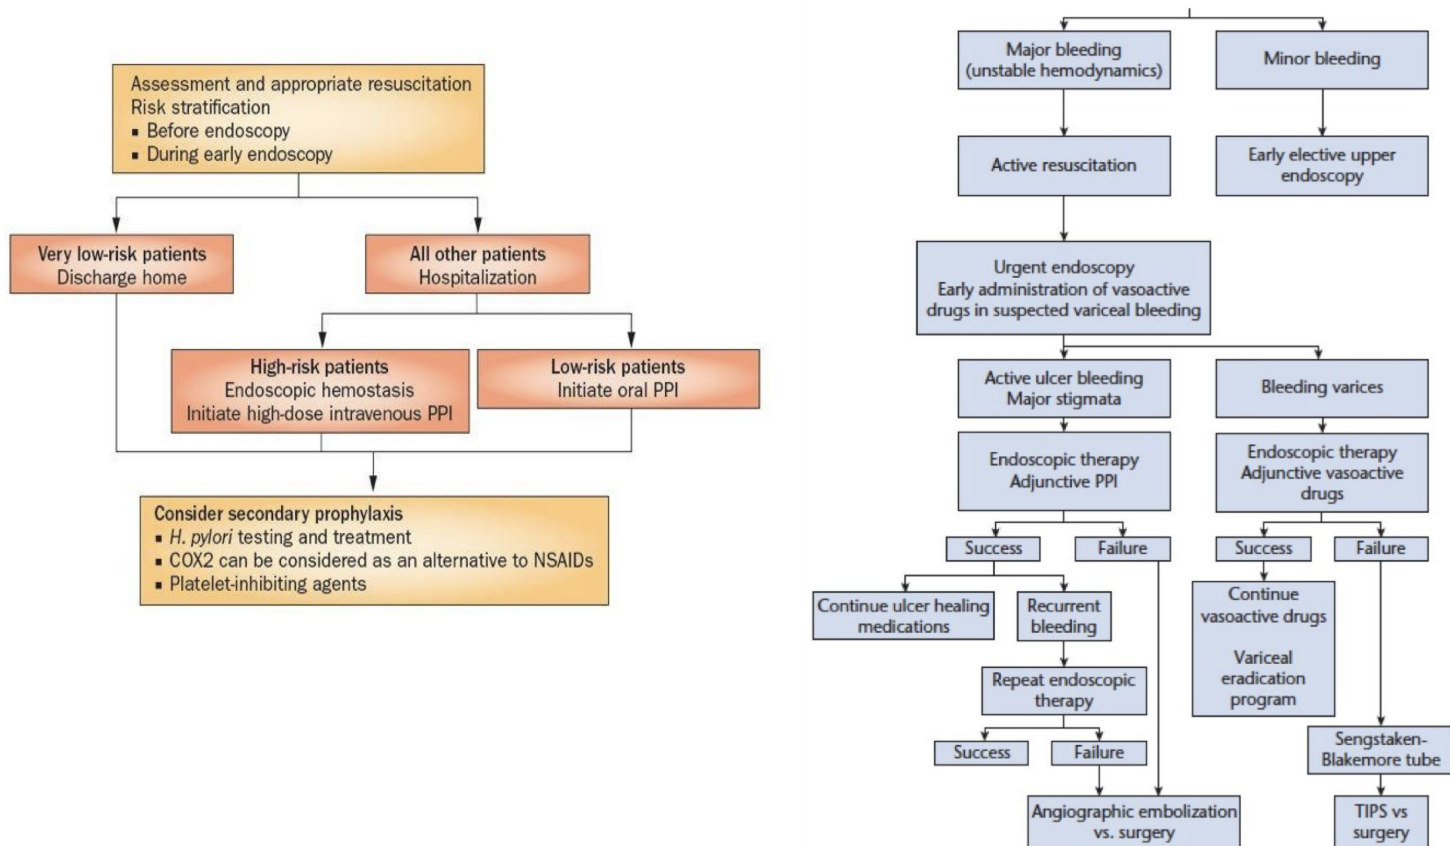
Assessment and appropriate resuscitation
Risk stratification
▪ Before endoscopy
▪ During early endoscopy

Very low-risk patients
Discharge home

All other patients
Hospitalization

High-risk patients
Endoscopic hemostasis
Initiate high-dose intravenous PPI

Low-risk patients
Initiate oral PPI

Consider secondary prophylaxis
▪ *H. pylori* testing and treatment
▪ COX2 can be considered as an alternative to NSAIDs
▪ Platelet-inhibiting agents

Major bleeding
(unstable hemodynamics)

Minor bleeding

Active resuscitation

Early elective upper endoscopy

Urgent endoscopy
Early administration of vasoactive drugs in suspected variceal bleeding

Active ulcer bleeding
Major stigmata

Bleeding varices

Endoscopic therapy
Adjunctive PPI

Endoscopic therapy
Adjunctive vasoactive drugs

Success

Failure

Success

Failure

Continue ulcer healing medications

Recurrent bleeding

Continue vasoactive drugs

Variceal eradication program

Repeat endoscopic therapy

Success

Failure

Sengstaken-Blakemore tube

Angiographic embolization vs. surgery

TIPS vs surgery